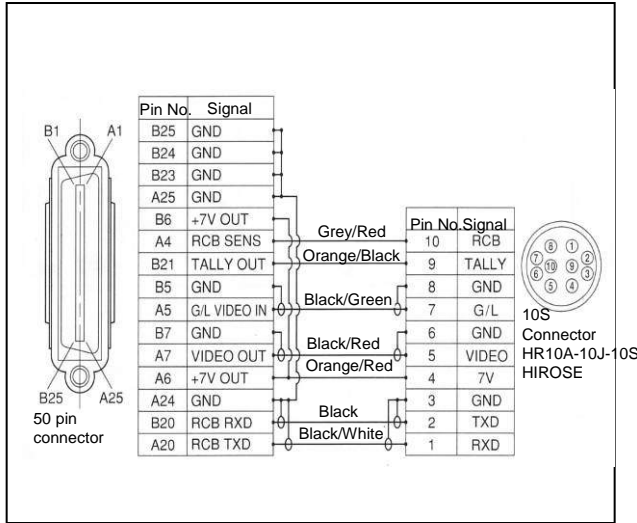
B1 A1

B25 A25

50 pin connector

| Pin No. | Signal |
|---|---|
| B25 | GND |
| B24 | GND |
| B23 | GND |
| A25 | GND |
| B6 | +7V OUT |
| A4 | RCB SENS |
| B21 | TALLY OUT |
| B5 | GND |
| A5 | G/L VIDEO IN |
| B7 | GND |
| A7 | VIDEO OUT |
| A6 | +7V OUT |
| A24 | GND |
| B20 | RCB RXD |
| A20 | RCB TXD |

Grey/Red
Orange/Black
Black/Green
Black/Red
Orange/Red
Black
Black/White

| Pin No. | Signal |
|---|---|
| 10 | RCB |
| 9 | TALLY |
| 8 | GND |
| 7 | G/L |
| 6 | GND |
| 5 | VIDEO |
| 4 | 7V |
| 3 | GND |
| 2 | TXD |
| 1 | RXD |

8 1 7 10 9 2 6 3 5 4

10S Connector HR10A-10J-10S HIROSE